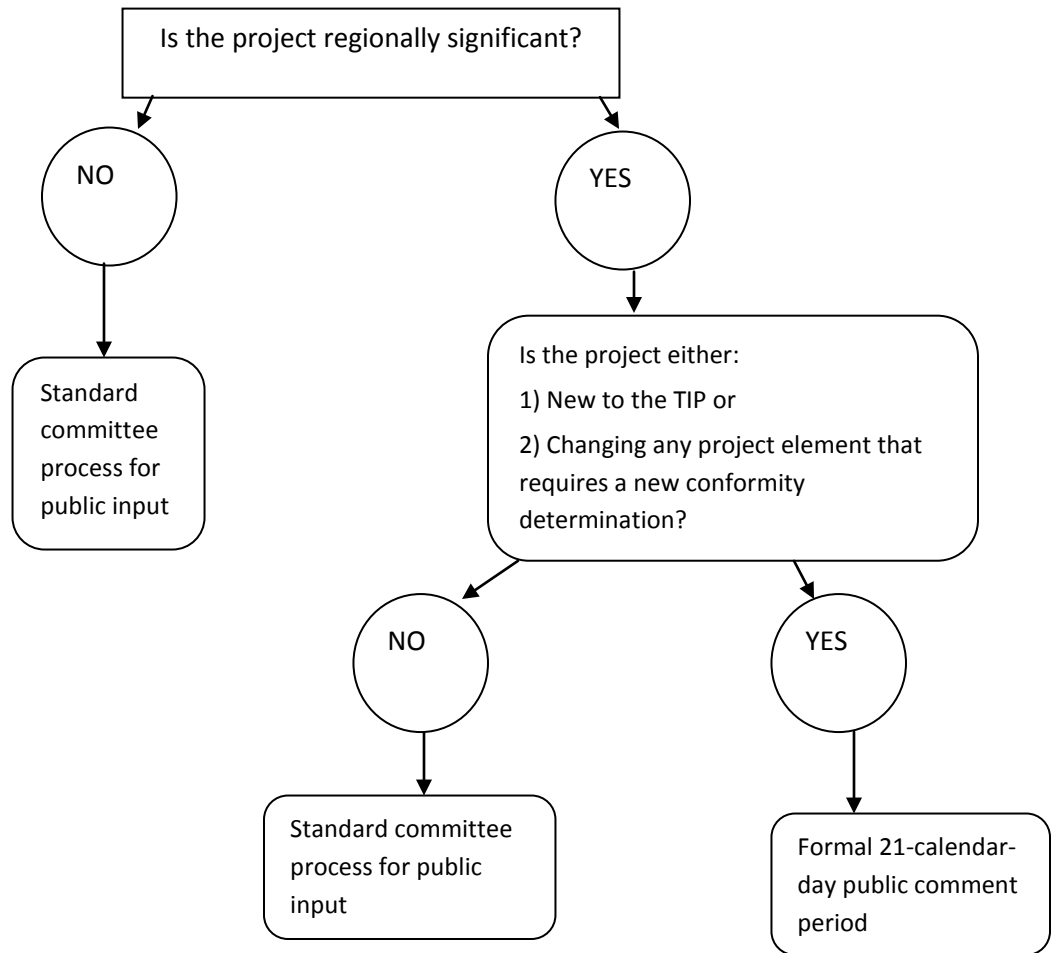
Is the project regionally significant?

NO

YES

Standard committee process for public input

Is the project either:

1) New to the TIP or

2) Changing any project element that requires a new conformity determination?

NO

YES

Standard committee process for public input

Formal 21-calendar-day public comment period